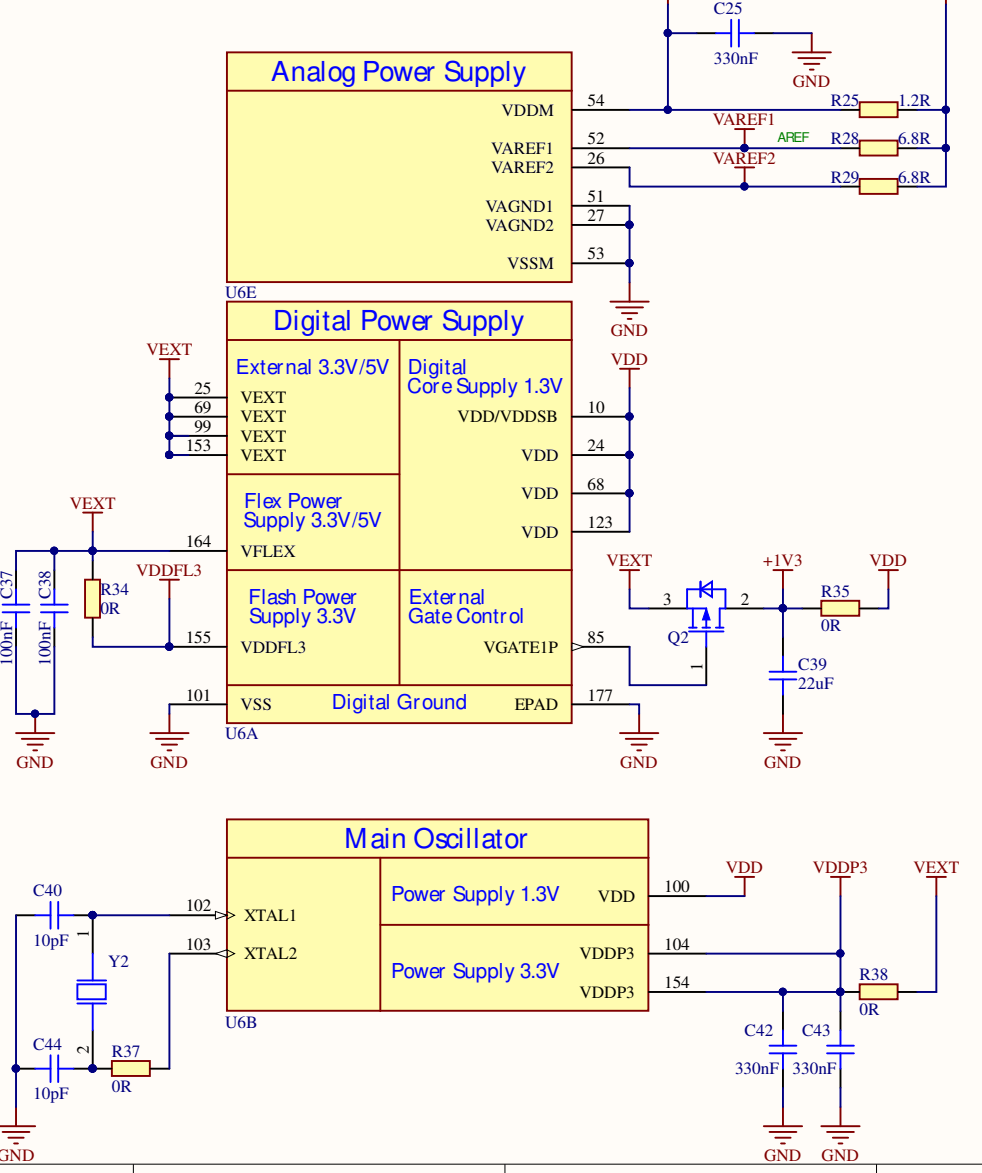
C25
330nF
GND
Analog Power Supply
VDDM 54
R25 1.2R
VAREF1
VAREF1 52
AREF
R28 6.8R
VAREF2 26
VAREF2
R29 6.8R
VAGND1 51
VAGND2 27
VSSM 53
U6E
GND
Digital Power Supply
VEXT
External 3.3V/5V
25 VEXT
69 VEXT
99 VEXT
153 VEXT
Digital Core Supply 1.3V
VDD
VDD/VDDSB 10
VDD 24
VDD 68
VDD 123
VEXT
Flex Power Supply 3.3V/5V
164 VFLEX
C37 100nF
C38 100nF
R34 0R
VDDFL3
Flash Power Supply 3.3V
155 VDDFL3
External Gate Control
VGATE1P 85
VEXT
3
2
+1V3
R35 0R
VDD
Q2
1
C39 22uF
101 VSS
Digital Ground
EPAD 177
U6A
GND
GND
GND
GND
Main Oscillator
C40 10pF
1
Y2
2
C44 10pF
R37 0R
102 XTAL1
103 XTAL2
Power Supply 1.3V
VDD 100
VDD
Power Supply 3.3V
VDDP3 104
VDDP3 154
VDDP3
VEXT
R38 0R
C42 330nF
C43 330nF
U6B
GND
GND
GND